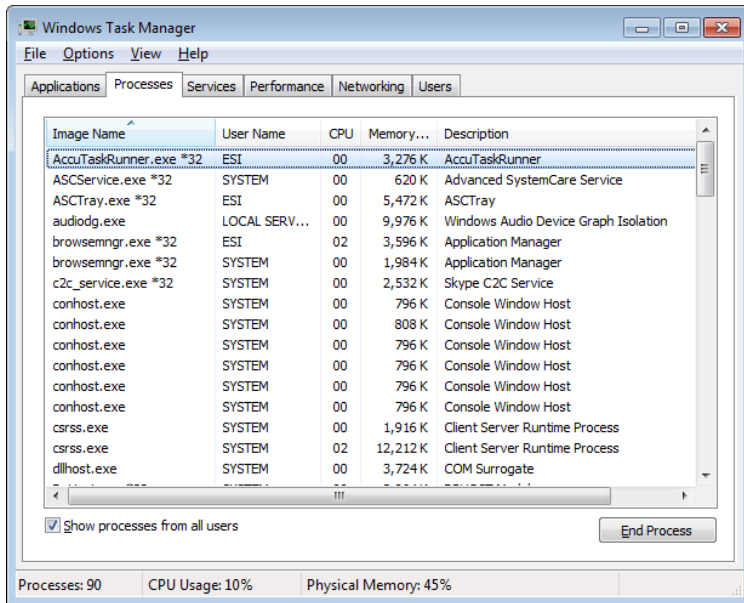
Windows Task Manager

File Options View Help

Applications Processes Services Performance Networking Users

| Image Name | User Name | CPU | Memory... | Description |
|---|---|---|---|---|
| AccuTaskRunner.exe *32 | ESI | 00 | 3,276 K | AccuTaskRunner |
| ASCService.exe *32 | SYSTEM | 00 | 620 K | Advanced SystemCare Service |
| ASCTray.exe *32 | ESI | 00 | 5,472 K | ASCTray |
| audiodg.exe | LOCAL SERV... | 00 | 9,976 K | Windows Audio Device Graph Isolation |
| browsemngr.exe *32 | ESI | 02 | 3,596 K | Application Manager |
| browsemngr.exe *32 | SYSTEM | 00 | 1,984 K | Application Manager |
| c2c_service.exe *32 | SYSTEM | 00 | 2,532 K | Skype C2C Service |
| conhost.exe | SYSTEM | 00 | 796 K | Console Window Host |
| conhost.exe | SYSTEM | 00 | 808 K | Console Window Host |
| conhost.exe | SYSTEM | 00 | 796 K | Console Window Host |
| conhost.exe | SYSTEM | 00 | 796 K | Console Window Host |
| conhost.exe | SYSTEM | 00 | 796 K | Console Window Host |
| conhost.exe | SYSTEM | 00 | 796 K | Console Window Host |
| csrss.exe | SYSTEM | 00 | 1,916 K | Client Server Runtime Process |
| csrss.exe | SYSTEM | 02 | 12,212 K | Client Server Runtime Process |
| dllhost.exe | SYSTEM | 00 | 3,724 K | COM Surrogate |

Show processes from all users

End Process

Processes: 90 CPU Usage: 10% Physical Memory: 45%